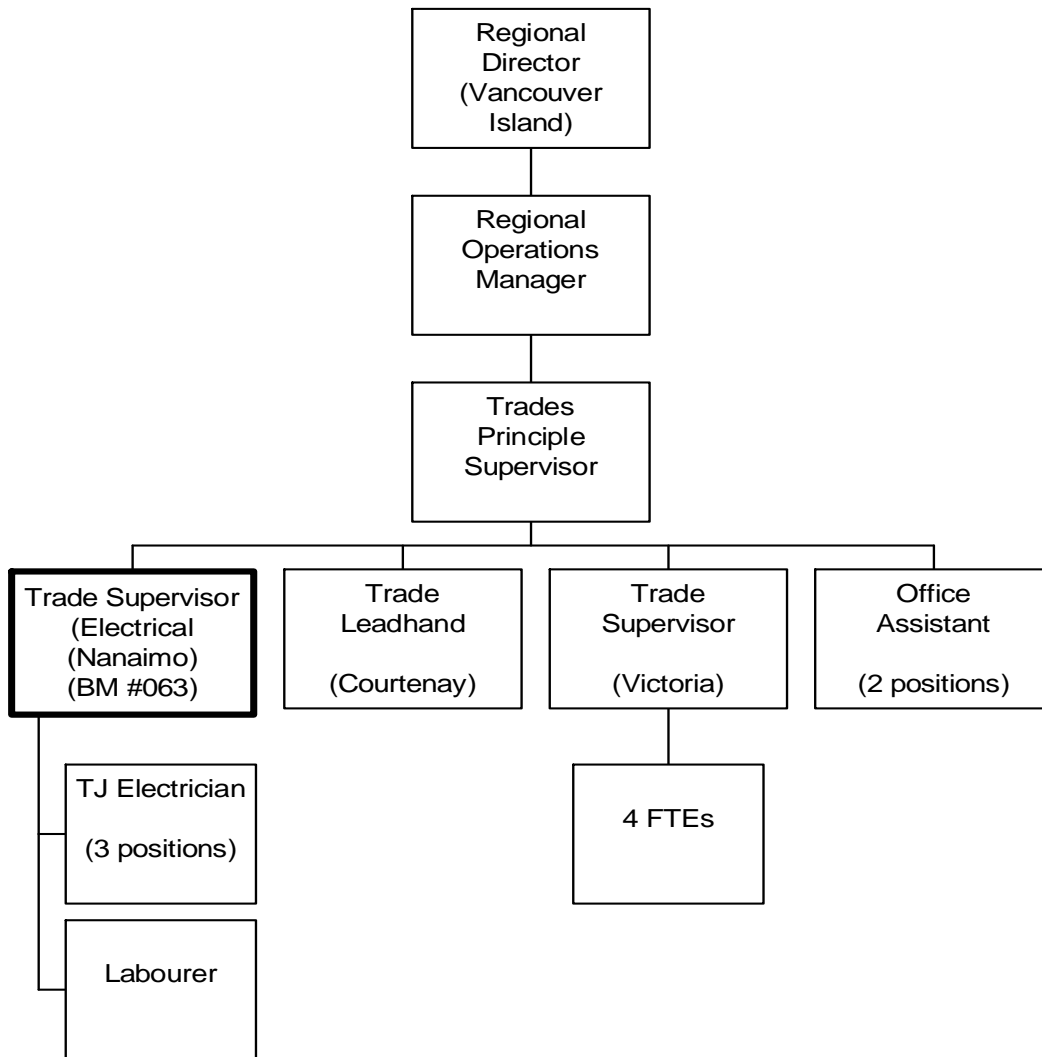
Regional Director (Vancouver Island)

Regional Operations Manager

Trades Principle Supervisor

Trade Supervisor (Electrical (Nanaimo) (BM #063)

Trade Leadhand

(Courtenay)

Trade Supervisor

(Victoria)

Office Assistant

(2 positions)

TJ Electrician

(3 positions)

Labourer

4 FTEs